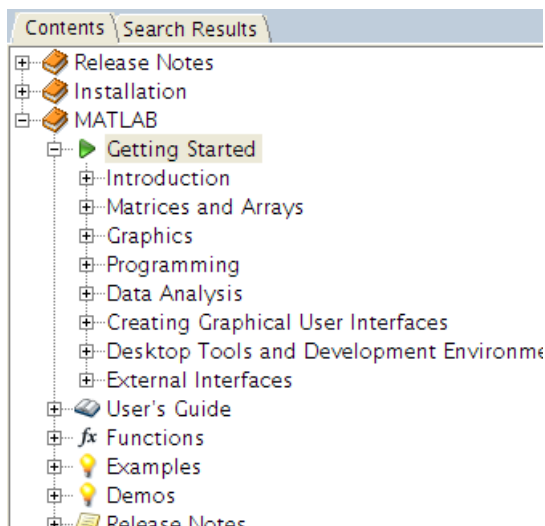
Contents | Search Results

Release Notes
Installation
MATLAB
Getting Started
Introduction
Matrices and Arrays
Graphics
Programming
Data Analysis
Creating Graphical User Interfaces
Desktop Tools and Development Environme
External Interfaces
User's Guide
$fx$ Functions
Examples
Demos
Release Notes